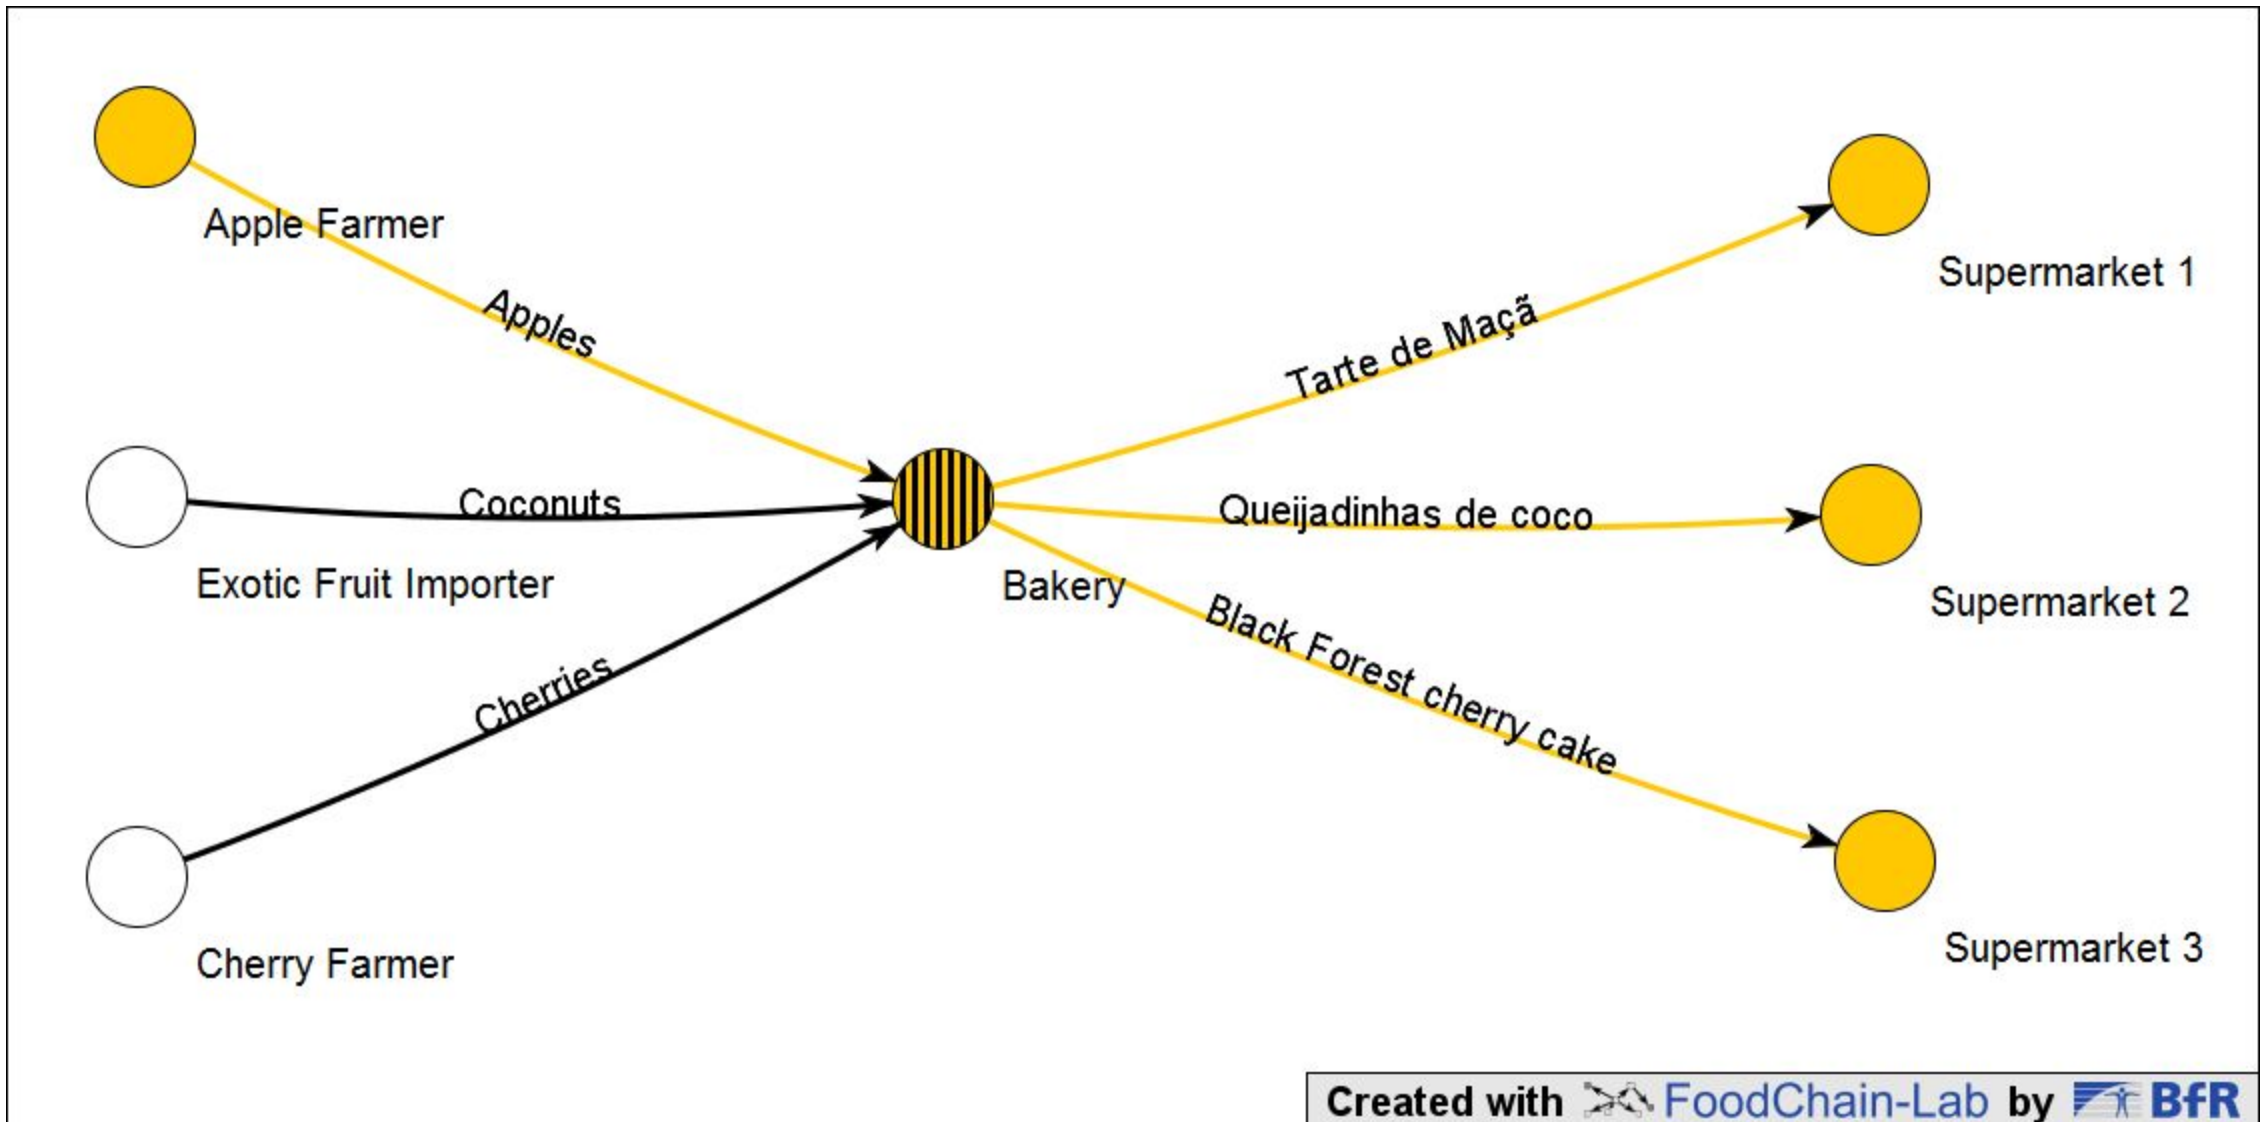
Apple Farmer

Apples

Exotic Fruit Importer

Coconuts

Cherry Farmer

Cherries

Bakery

Tarte de Maçã

Queijadinhas de coco

Black Forest cherry cake

Supermarket 1

Supermarket 2

Supermarket 3

Created with FoodChain-Lab by BfR